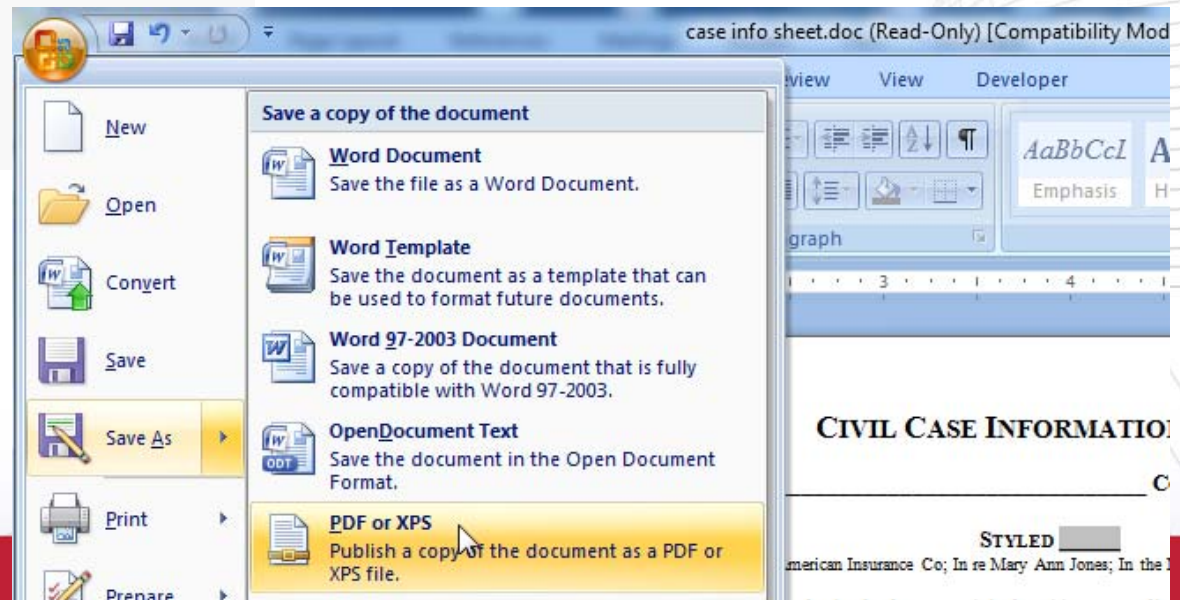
case info sheet.doc (Read-Only) [Compatibility Mod

New

Open

Convert

Save

Save As

Print

Prepare

Save a copy of the document

Word Document
Save the file as a Word Document.

Word Template
Save the document as a template that can be used to format future documents.

Word 97-2003 Document
Save a copy of the document that is fully compatible with Word 97-2003.

OpenDocument Text
Save the document in the Open Document Format.

PDF or XPS
Publish a copy of the document as a PDF or XPS file.

eview View Developer

AaBbCcI A

Emphasis H

graph

3 4

CIVIL CASE INFORMATIO

C

STYLED

merican Insurance Co; In re Mary Ann Jones; In the